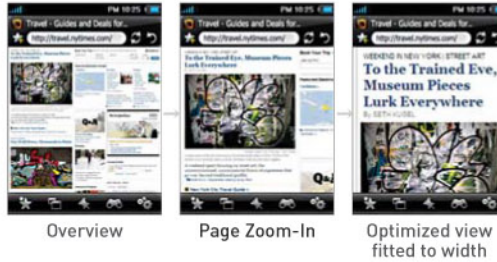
PM 10:25

Travel - Guides and Deals for...

http://travel.nytimes.com/

Overview

PM 10:25

Travel - Guides and Deals for...

http://travel.nytimes.com/

To the Trained Eye, Museum Pieces Lurk Everywhere

Page Zoom-In

PM 10:25

Travel - Guides and Deals for...

http://travel.nytimes.com/

WEEKEND IN NEW YORK | STREET ART

To the Trained Eye, Museum Pieces Lurk Everywhere

By SETH KUGEL

Optimized view fitted to width